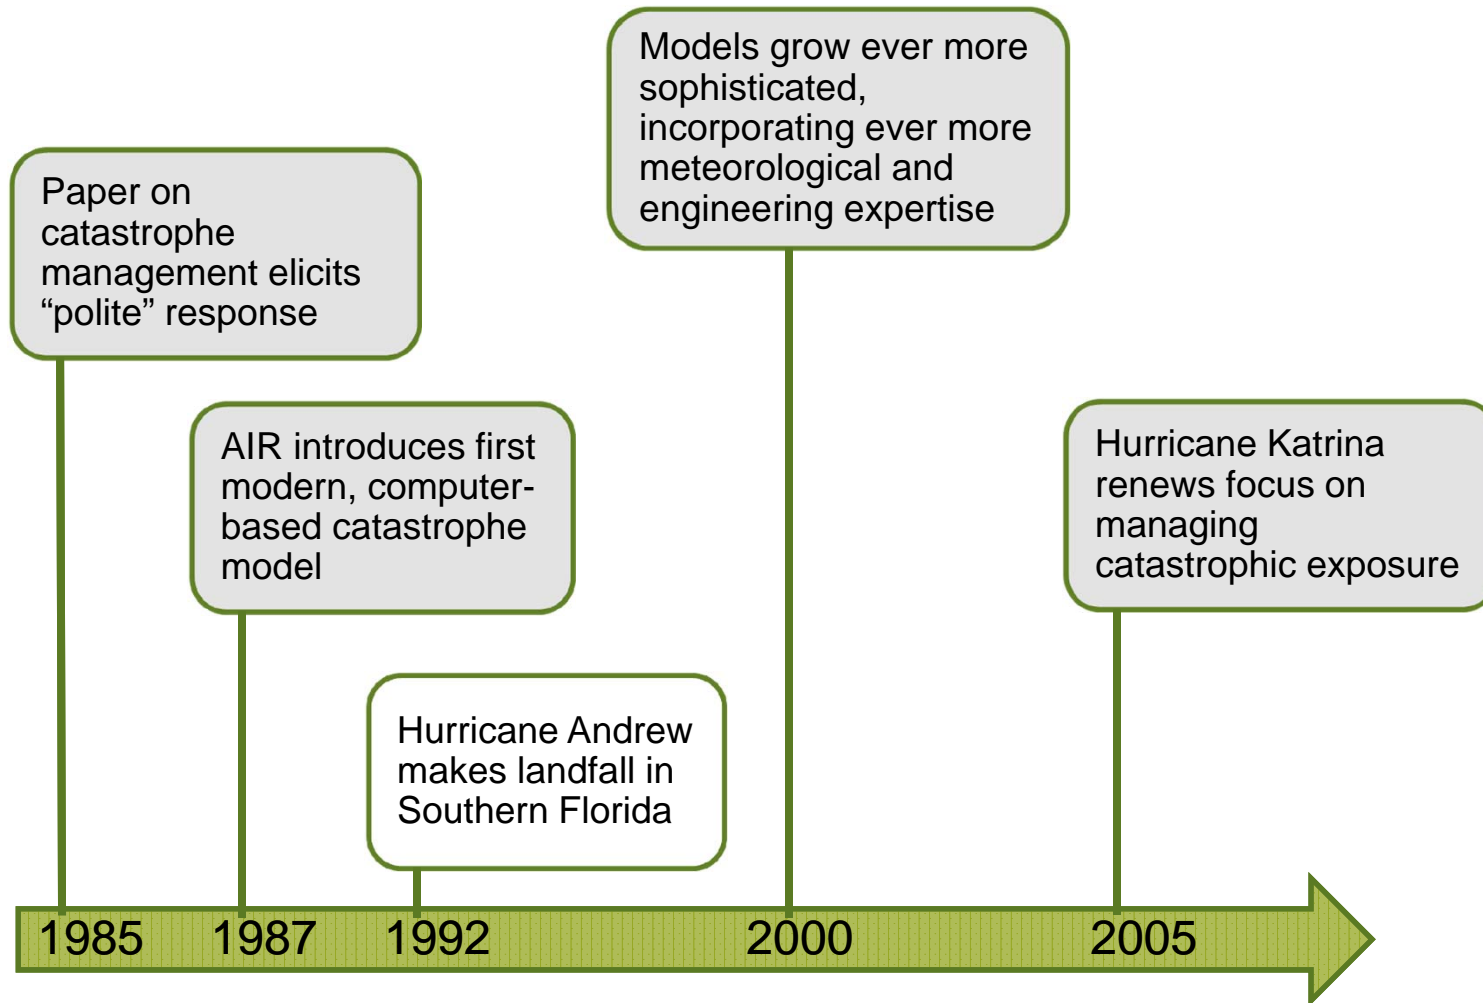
Paper on catastrophe management elicits “polite” response

AIR introduces first modern, computer-based catastrophe model

Hurricane Andrew makes landfall in Southern Florida

Models grow ever more sophisticated, incorporating ever more meteorological and engineering expertise

Hurricane Katrina renews focus on managing catastrophic exposure

1985
1987
1992
2000
2005